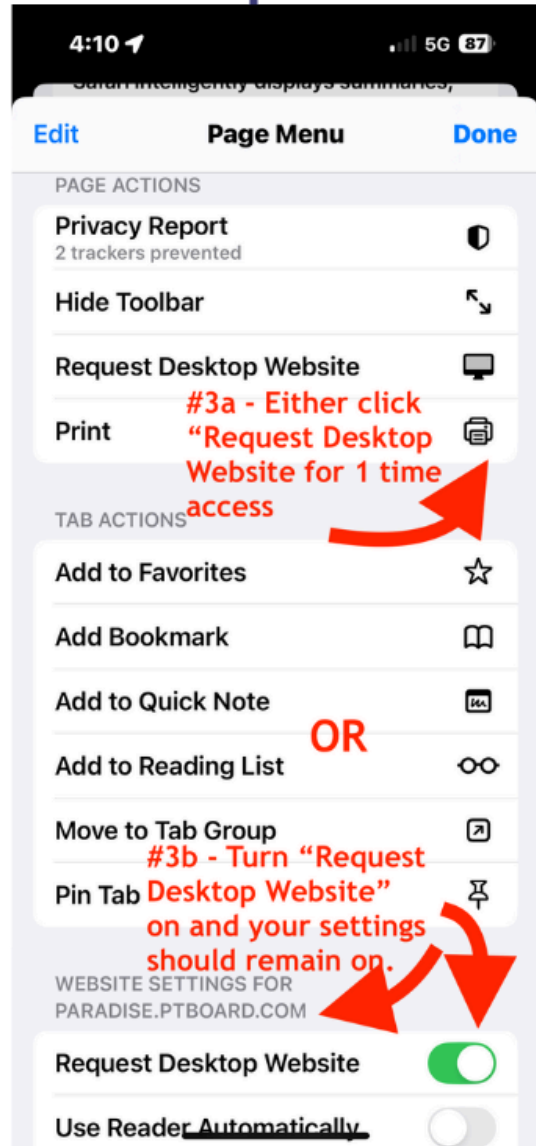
4:10 5G 87

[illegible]

Edit Page Menu Done

PAGE ACTIONS

Privacy Report
2 trackers prevented

Hide Toolbar

Request Desktop Website

Print

#3a - Either click "Request Desktop Website for 1 time access

TAB ACTIONS

Add to Favorites

Add Bookmark

Add to Quick Note

OR

Add to Reading List

Move to Tab Group

Pin Tab

#3b - Turn "Request Desktop Website" on and your settings should remain on.

WEBSITE SETTINGS FOR PARADISE.PTBOARD.COM

Request Desktop Website

Use Reader Automatically